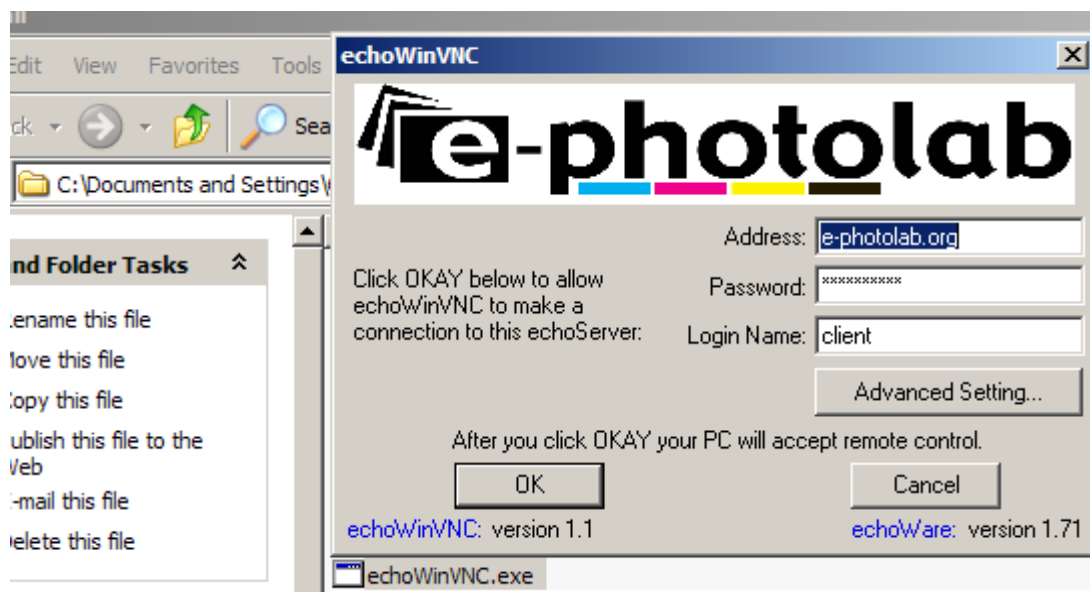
Edit View Favorites Tools

ck Sea

C:\Documents and Settings\

nd Folder Tasks

Rename this file
Move this file
Copy this file
ublish this file to the Web
E-mail this file
elete this file

echoWinVNC

e-photolab

Click OKAY below to allow echoWinVNC to make a connection to this echoServer:

Address: e-photolab.org
Password: **********
Login Name: client

Advanced Setting...

After you click OKAY your PC will accept remote control.

OK

Cancel

echoWinVNC: version 1.1

echoWare: version 1.71

echoWinVNC.exe